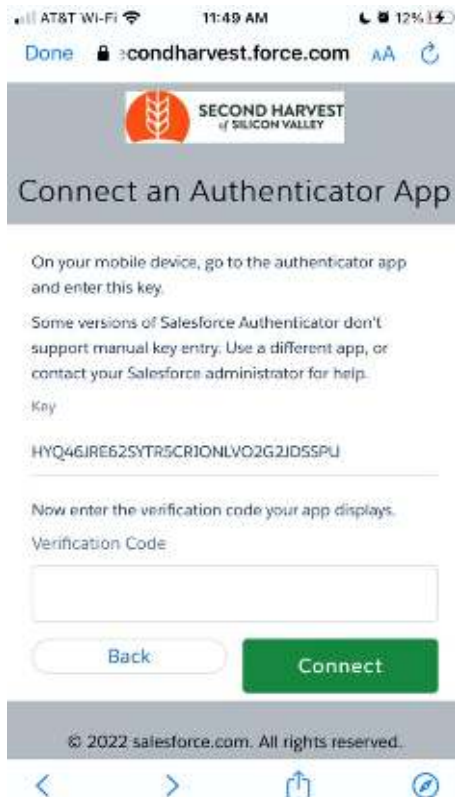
AT&T Wi-Fi 11:49 AM 12%

Done econdharvest.force.com AA

SECOND HARVEST of SILICON VALLEY

Connect an Authenticator App

On your mobile device, go to the authenticator app and enter this key.

Some versions of Salesforce Authenticator don't support manual key entry. Use a different app, or contact your Salesforce administrator for help.

Key

HYQ46JRE62SYTR5CRIONLVO2G2JDSSPU

Now enter the verification code your app displays.

Verification Code

Back

Connect

© 2022 salesforce.com. All rights reserved.